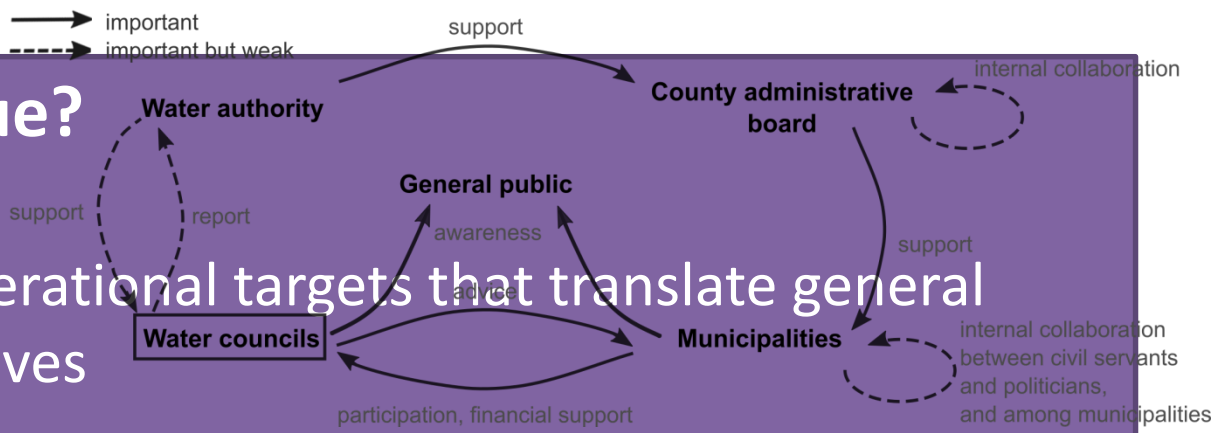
important
important but weak

ue?

erational targets that translate general
ves

Water authority
support
County administrative board
internal collaboration
General public
support
report
awareness
support
advice
Water councils
Municipalities
internal collaboration between civil servants and politicians, and among municipalities
participation, financial support